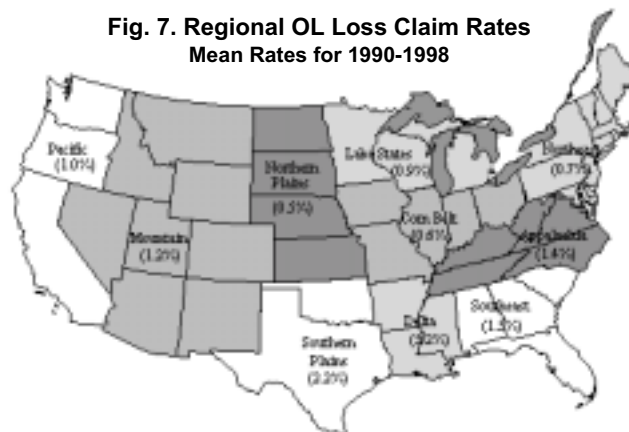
Fig. 7. Regional OL Loss Claim Rates
Mean Rates for 1990-1998

Pacific (1.0%)

Northern Plains (0.5%)

Lake States (0.5%)

Northeast (0.7%)

Mountain (1.2%)

Corn Belt (0.6%)

Appalachia (1.4%)

Southeast (1.5%)

Delta (3.2%)

Southern Plains (2.2%)